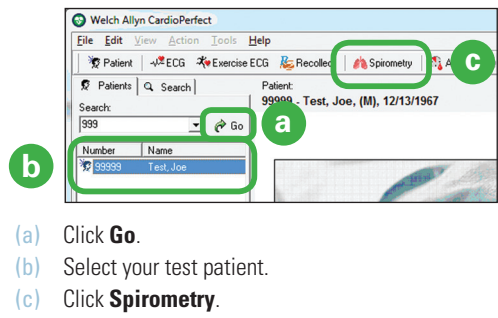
Welch Allyn CardioPerfect

File Edit View Action Tools Help

Patient ECG Exercise ECG Recollect Spirometry A

c

Patients Search

Search:

999

Go

a

Patient:

99999 - Test, Joe, (M), 12/13/1967

b

| Number | Name |
|---|---|
| 99999 | Test, Joe |

(a) Click **Go**.

(b) Select your test patient.

(c) Click **Spirometry**.